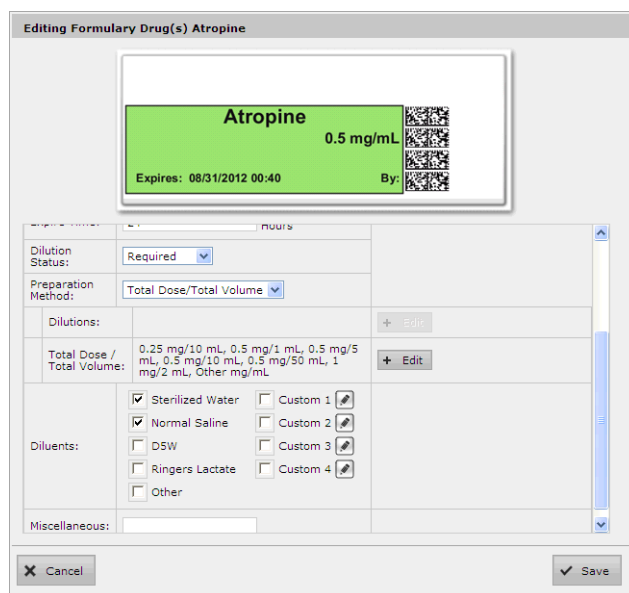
Editing Formulary Drug(s) Atropine

Atropine
0.5 mg/mL
Expires: 08/31/2012 00:40
By:

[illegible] Hours

Dilution Status: Required

Preparation Method: Total Dose/Total Volume

Dilutions: + Edit

Total Dose / Total Volume: 0.25 mg/10 mL, 0.5 mg/1 mL, 0.5 mg/5 mL, 0.5 mg/10 mL, 0.5 mg/50 mL, 1 mg/2 mL, Other mg/mL + Edit

Diluents:
Sterilized Water
Normal Saline
D5W
Ringers Lactate
Other
Custom 1
Custom 2
Custom 3
Custom 4

Miscellaneous:

Cancel
Save